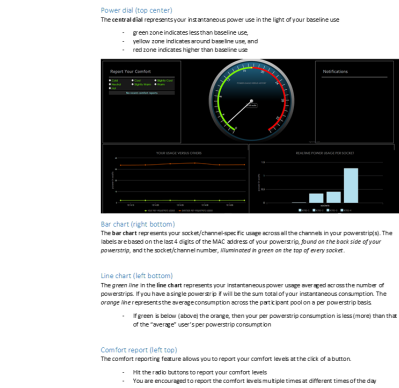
Power dial (top center)

The **central dial** represents your instantaneous power use in the light of your baseline use

- green zone indicates less than baseline use,
- yellow zone indicates around baseline use, and
- red zone indicates higher than baseline use

Report Your Comfort

Notifications

Bar chart (right bottom)

The **bar chart** represents your socket/channel-specific usage across all the channels in your powerstrip(s). The labels are based on the last 4 digits of the MAC address of your powerstrip, *found on the back side of your powerstrip*, and the socket/channel number, *illuminated in green on the top of every socket*.

Line chart (left bottom)

The *green line* in the **line chart** represents your instantaneous power usage averaged across the number of powerstrips. If you have a single powerstrip it will be the sum total of your instantaneous consumption. The *orange line* represents the average consumption across the participant pool on a per powerstrip basis.

- If green is below (above) the orange, then your per powerstrip consumption is less (more) than that of the "average" user's per powerstrip consumption

Comfort report (left top)

The comfort reporting feature allows you to report your comfort levels at the click of a button.

- Hit the radio buttons to report your comfort levels
- You are encouraged to report the comfort levels multiple times at different times of the day